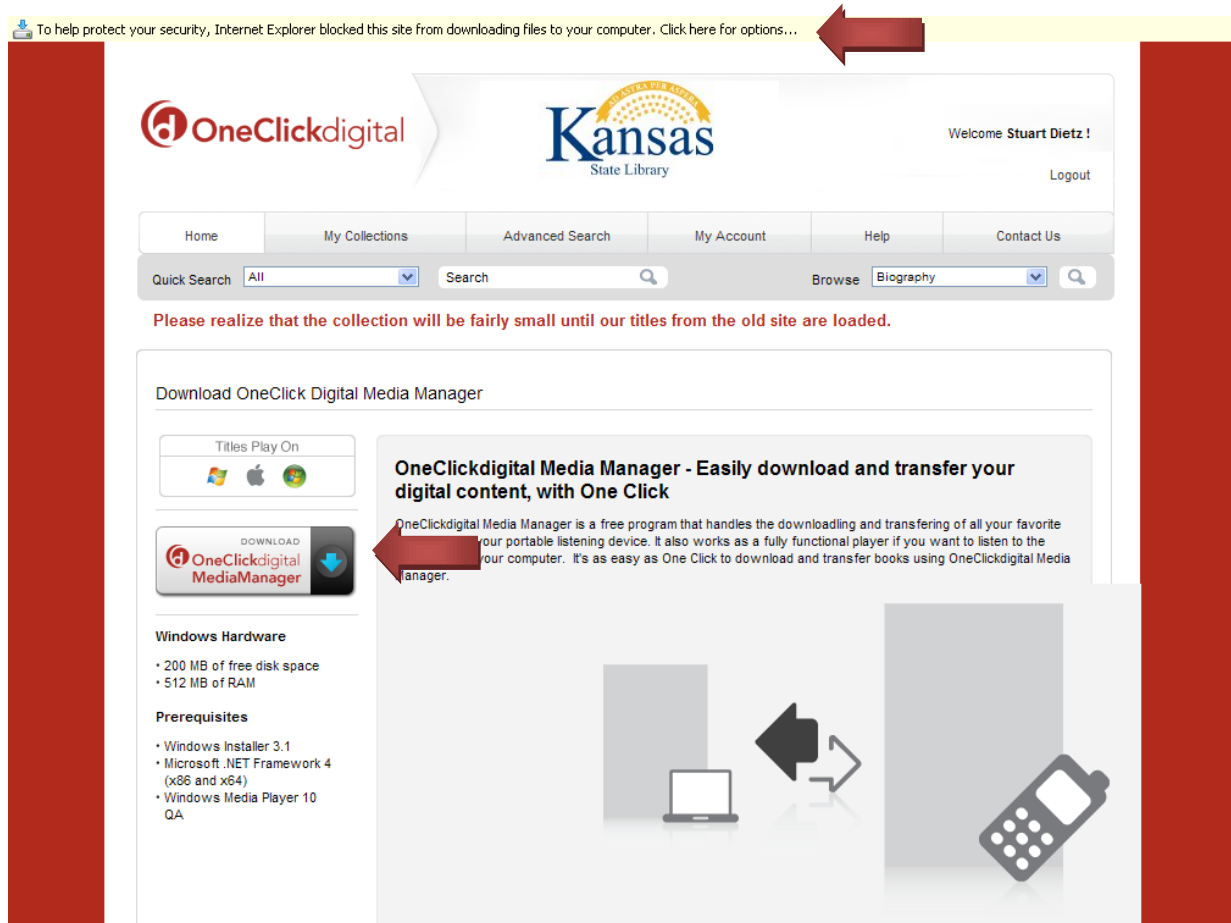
To help protect your security, Internet Explorer blocked this site from downloading files to your computer. Click here for options...

OneClickdigital

AD ASTRA PER ASPERA
Kansas
State Library

Welcome Stuart Dietz !

Logout

Home | My Collections | Advanced Search | My Account | Help | Contact Us

Quick Search All Search Browse Biography

Please realize that the collection will be fairly small until our titles from the old site are loaded.

Download OneClick Digital Media Manager

Titles Play On

DOWNLOAD
OneClickdigital
MediaManager

Windows Hardware

• 200 MB of free disk space
• 512 MB of RAM

Prerequisites

• Windows Installer 3.1
• Microsoft .NET Framework 4 (x86 and x64)
• Windows Media Player 10 QA

OneClickdigital Media Manager - Easily download and transfer your digital content, with One Click

OneClickdigital Media Manager is a free program that handles the downloadling and transfering of all your favorite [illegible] your portable listening device. It also works as a fully functional player if you want to listen to the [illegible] your computer. It's as easy as One Click to download and transfer books using OneClickdigital Media Manager.